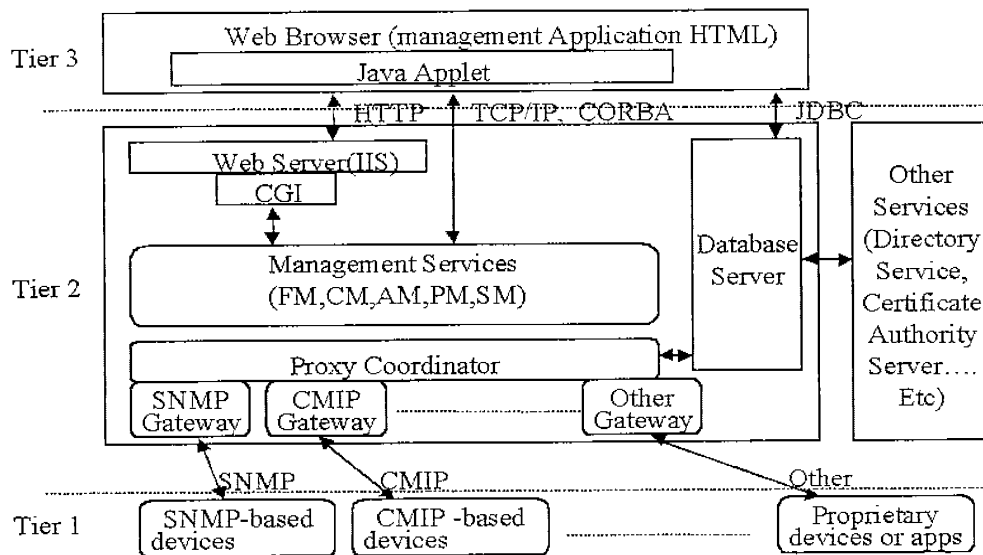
Tier 3

Web Browser (management Application HTML)

Java Applet

HTTP

TCP/IP、CORBA

JDBC

Web Server(IIS)

CGI

Management Services (FM,CM,AM,PM,SM)

Database Server

Other Services (Directory Service, Certificate Authority Server…. Etc)

Tier 2

Proxy Coordinator

SNMP Gateway

CMIP Gateway

Other Gateway

SNMP

CMIP

Other

Tier 1

SNMP-based devices

CMIP -based devices

Proprietary devices or apps